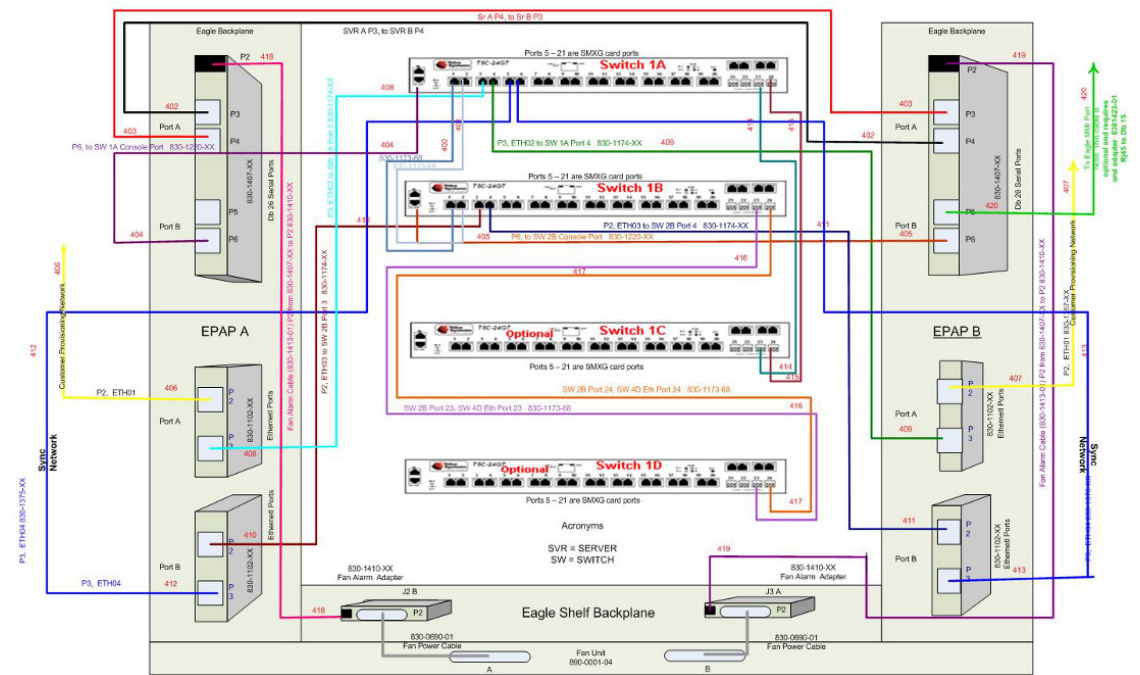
Sr A P4, to Sr B P3

SVR A P3, to SVR B P4

Eagle Backplane

P2 418

402 P3

403 P4

Port A

P6, to SW 1A Console Port 830-1220-XX

830-1407-XX

Db 26 Serial Ports

P5

Port B

404 P6

Fan Alarm Cable (830-1413-01) P2 from 830-1407-XX to P2 830-1410-XX

P3, ETH02 to SW 1A Port 1 830-1174-XX

408

404

830-1173-68

400

Ports 5 – 21 are SMXG card ports

Switch 1A

P3, ETH02 to SW 1A Port 4 830-1174-XX 409

414

415

Ports 5 – 21 are SMXG card ports

Switch 1B

P2, ETH03 to SW 2B Port 4 830-1174-XX

405 P6, to SW 2B Console Port 830-1220-XX

410

P2, ETH03 to SW 2B Port 3 830-1174-XX

411

416

417

Optional

Switch 1C

Ports 5 – 21 are SMXG card ports

414

415

SW 2B Port 24, SW 4D Eth Port 24 830-1173-68

SW 2B Port 23, SW 4D Eth Port 23 830-1173-68

416

Optional

Switch 1D

Ports 5 – 21 are SMXG card ports

417

Acronyms

SVR = SERVER
SW = SWITCH

406

Customer Provisioning Network

412

EPAP A

P2, ETH01

406

Port A

P 2

P 3

408

830-1102-XX

Ethernet Ports

Sync Network

P3, ETH04 830-1375-XX

Port B

P 2

410

P 3

P3, ETH04 412

830-1102-XX

Ethernet Ports

830-1410-XX
Fan Alarm Adapter

J2 B

418 P2

830-0690-01
Fan Power Cable

A

Eagle Shelf Backplane

Fan Unit
890-0001-04

419

830-1410-XX
Fan Alarm Adapter

J3 A

P2

830-0690-01
Fan Power Cable

B

Eagle Backplane

P2 419

403 P3

402 P4

Port A

830-1407-XX

Db 26 Serial Ports

420 P5

Port B

405 P6

To Eagle MMI Port
optional cable
and adapter 830-1423-01
RJ45 to Db 15

420

407

Customer Provisioning Network

P2, ETH01 830-1337-XX

413

Fan Alarm Cable (830-1413-01) P2 from 830-1407-XX to P2 830-1410-XX

EPAP B

407

Port A

P 2

P 3

409

830-1102-XX

Ethernet Ports

Sync Network

411

Port B

P 2

P 3

413

830-1102-XX

Ethernet Ports

P3, ETH04 830-1375-XX